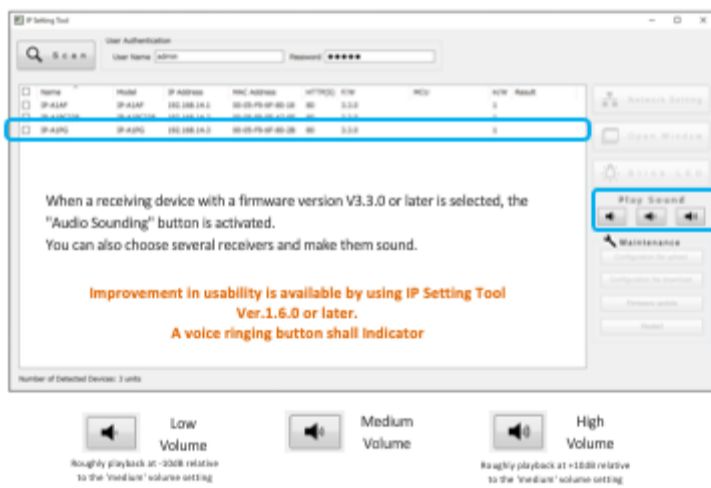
IP Setting Tool

Scan

User Authentication

User Name admin

Password ●●●●●

| Name | Model | IP Address | MAC Address | HTTP(S) | F/W | MCU | H/W | Result |
|---|---|---|---|---|---|---|---|---|
| IP-A1AF | IP-A1AF | 192.168.14.1 | 00-05-F9-6F-80-1E | 80 | 3.3.0 | | 1 | |
| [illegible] | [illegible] | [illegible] | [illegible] | 80 | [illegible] | | 1 | |
| IP-A1PG | IP-A1PG | 192.168.14.3 | 00-05-F9-6F-80-2B | 80 | 3.3.0 | | 1 | |

Network Setting

Open Window

Blink LED

Play Sound

Maintenance

Configuration file upload

Configuration file download

Firmware update

Restart

When a receiving device with a firmware version V3.3.0 or later is selected, the "Audio Sounding" button is activated.
You can also choose several receivers and make them sound.

Improvement in usability is available by using IP Setting Tool Ver.1.6.0 or later.
A voice ringing button shall Indicator

Number of Detected Devices: 3 units

Low Volume
Roughly playback at -10dB relative to the 'medium' volume setting

Medium Volume

High Volume
Roughly playback at +10dB relative to the 'medium' volume setting